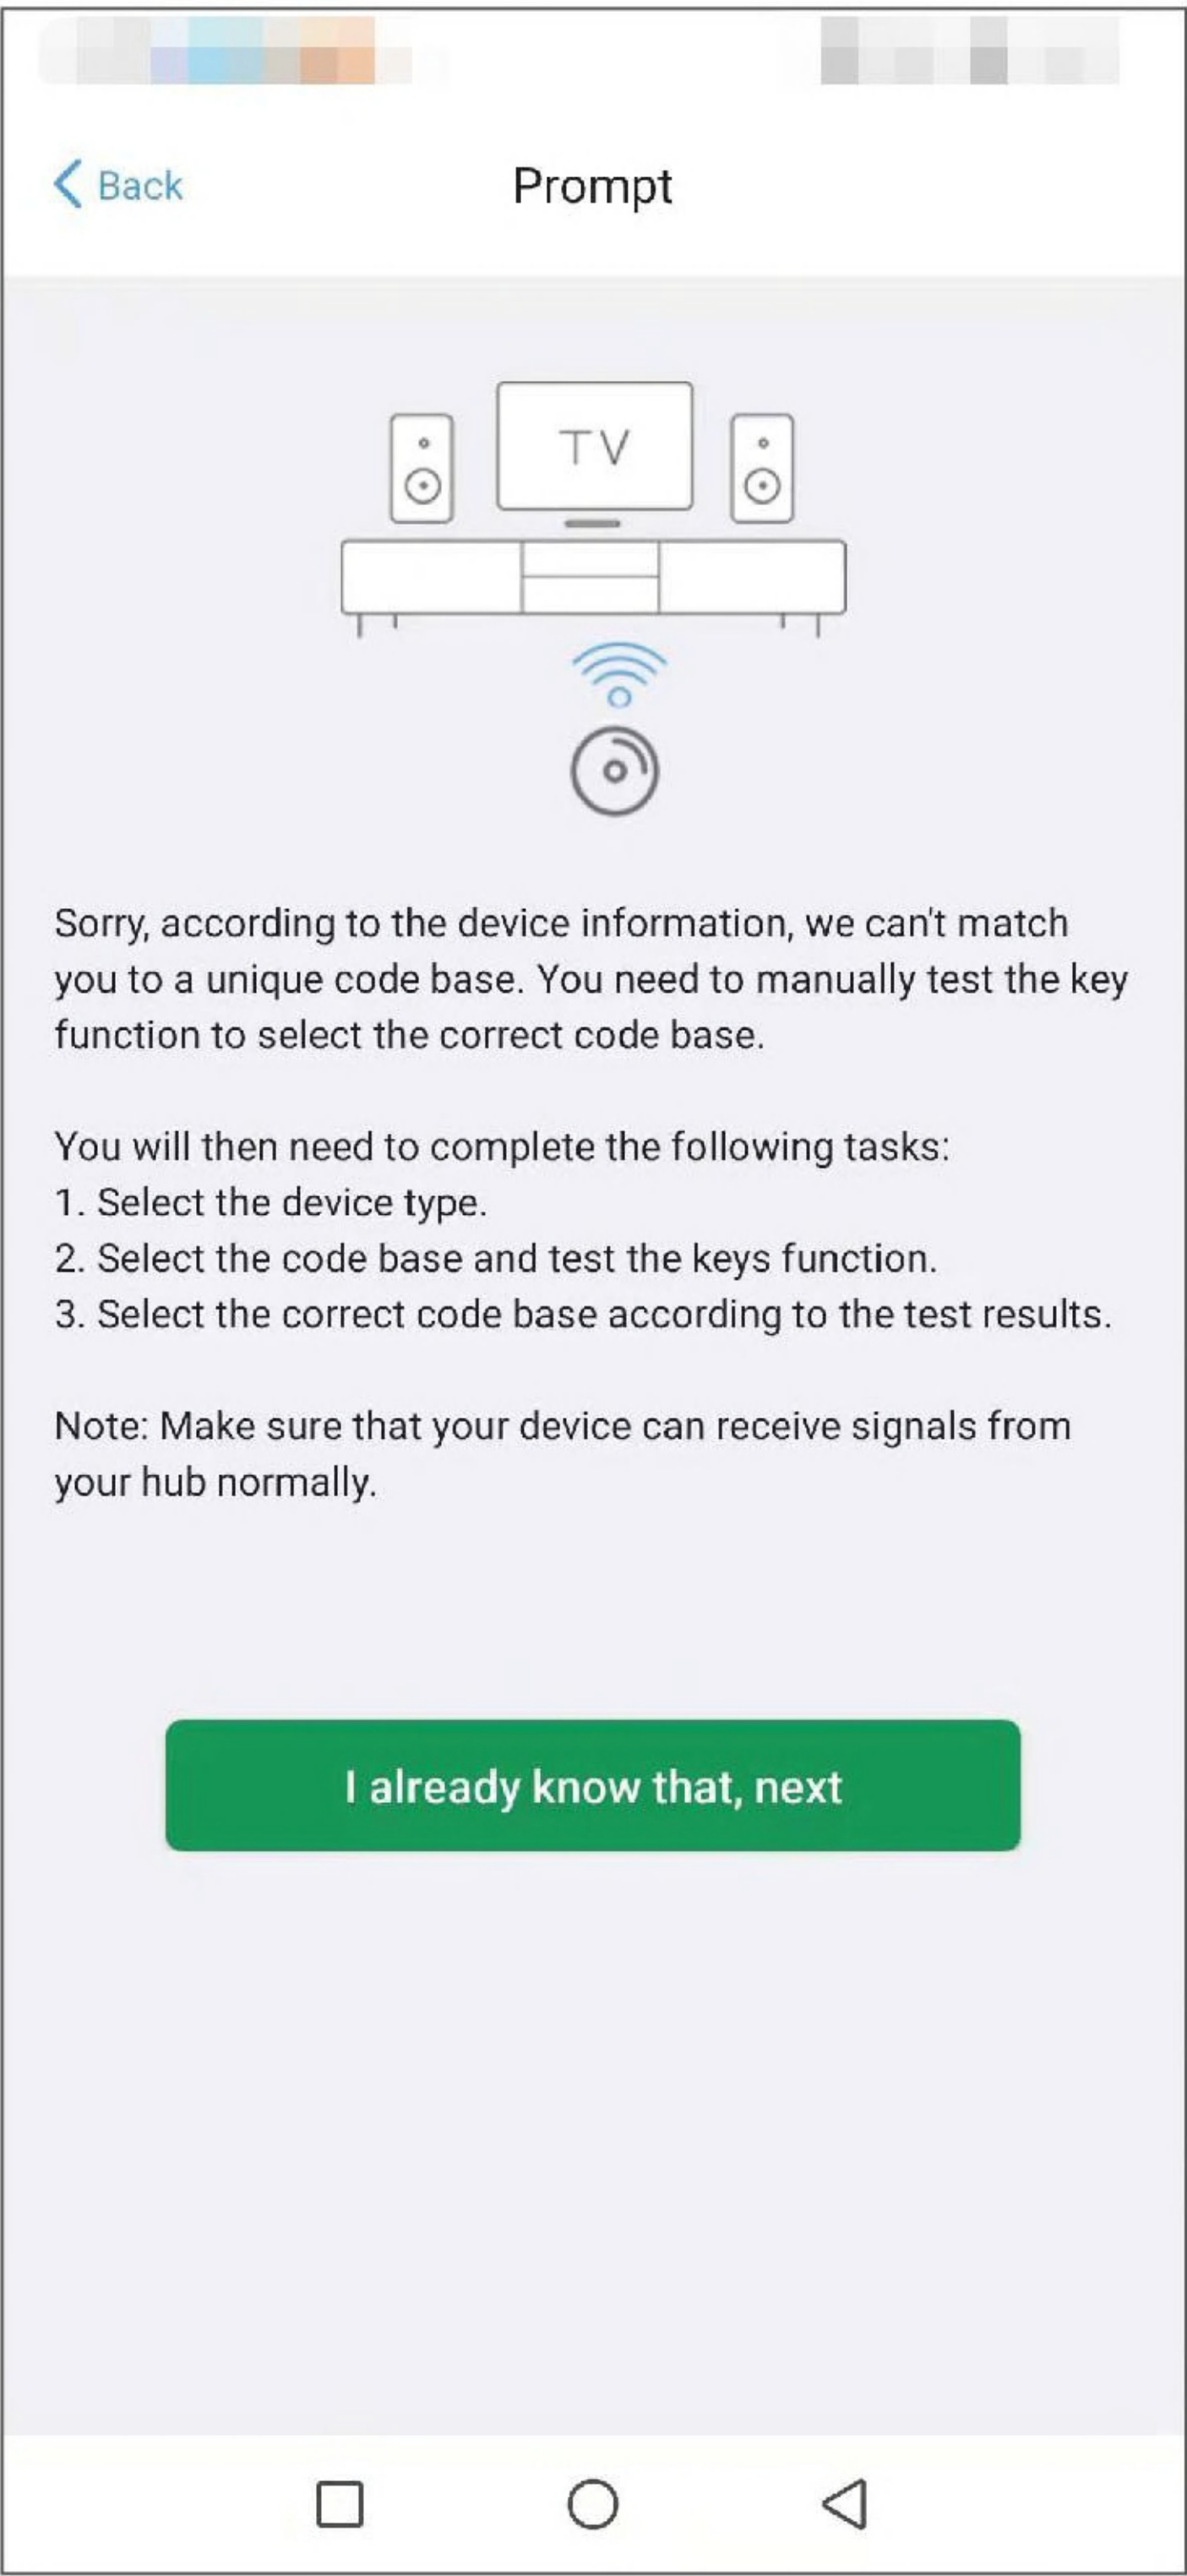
Back

Prompt

TV

Sorry, according to the device information, we can't match you to a unique code base. You need to manually test the key function to select the correct code base.

You will then need to complete the following tasks:
1. Select the device type.
2. Select the code base and test the keys function.
3. Select the correct code base according to the test results.

Note: Make sure that your device can receive signals from your hub normally.

I already know that, next